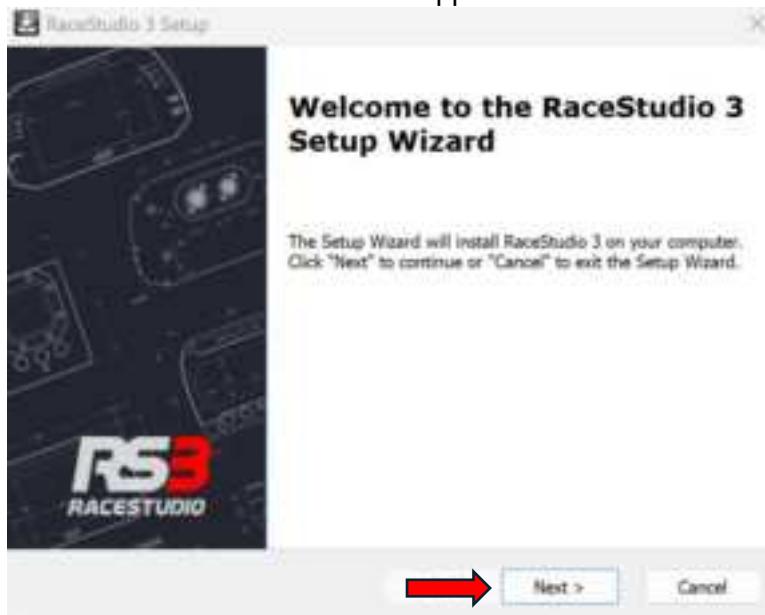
RaceStudio 3 Setup

Welcome to the RaceStudio 3 Setup Wizard

The Setup Wizard will install RaceStudio 3 on your computer. Click "Next" to continue or "Cancel" to exit the Setup Wizard.

RS3
RACESTUDIO

Next >
Cancel